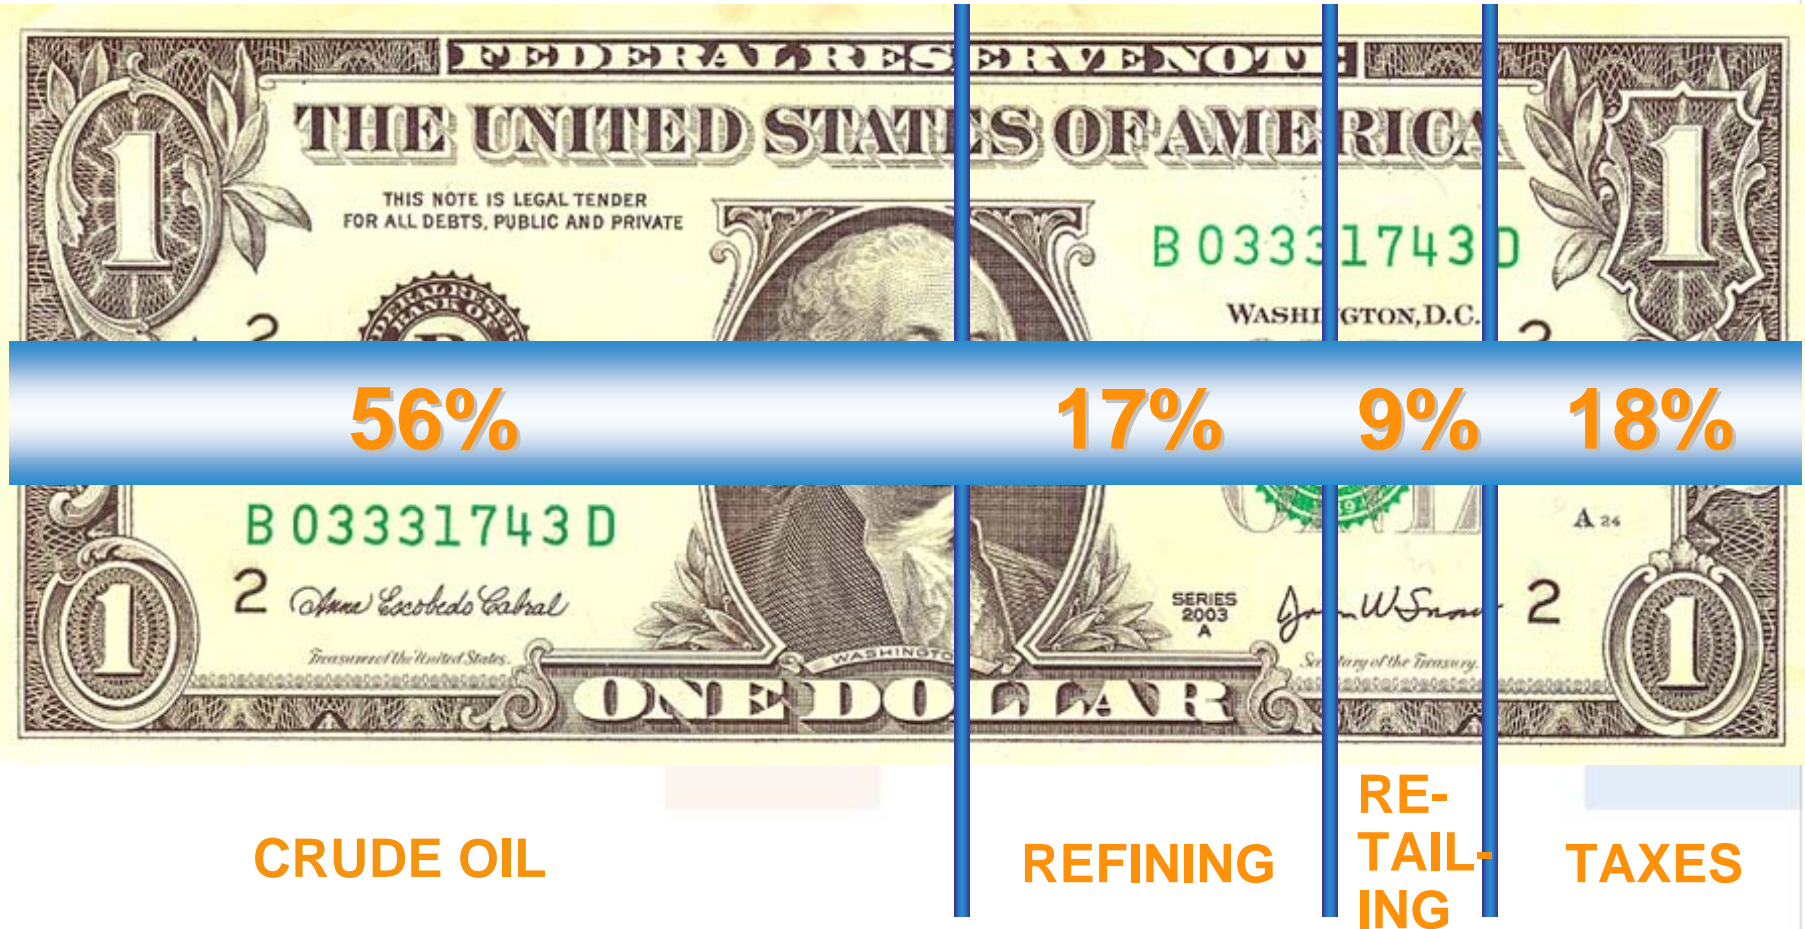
FEDERAL RESERVE NOTE

THE UNITED STATES OF AMERICA

THIS NOTE IS LEGAL TENDER FOR ALL DEBTS, PUBLIC AND PRIVATE

B 03331743 D

WASHINGTON, D.C.

56%

17%

9%

18%

B 03331743 D

2

Anna Escobedo Cabral

Treasurer of the United States.

SERIES 2003 A

John W Snow

2

Secretary of the Treasury.

A 24

ONE DOLLAR

CRUDE OIL

REFINING

RETAILING

TAXES